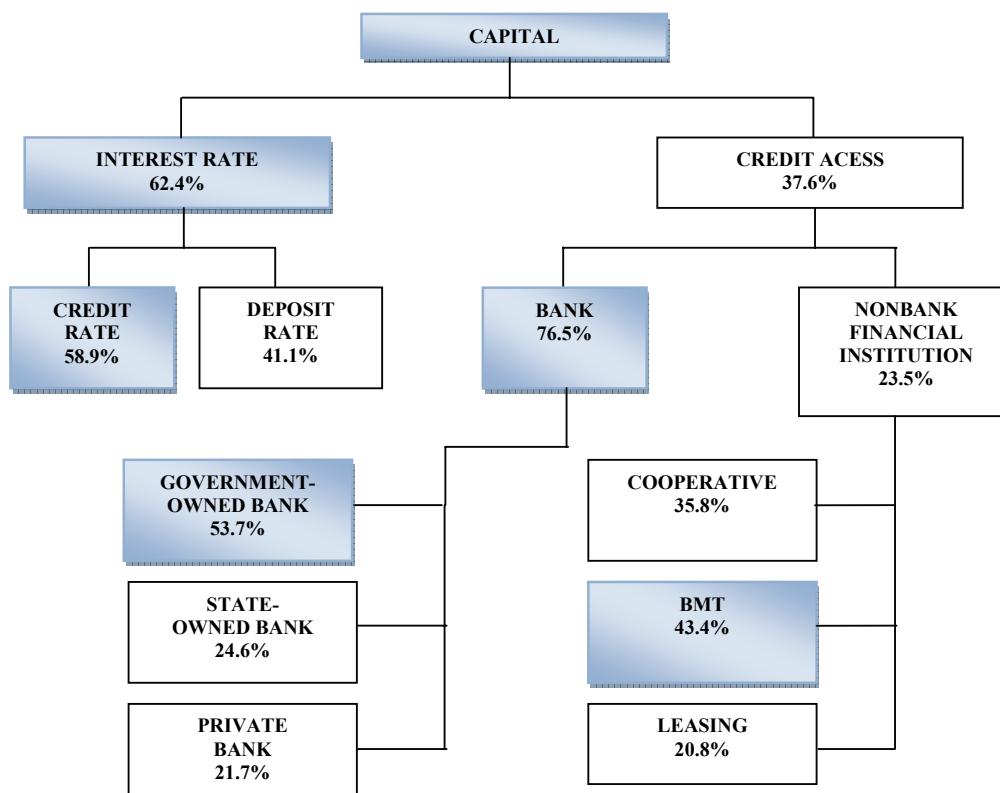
CAPITAL

INTEREST RATE
62.4%

CREDIT ACESS
37.6%

CREDIT RATE
58.9%

DEPOSIT RATE
41.1%

BANK
76.5%

NONBANK FINANCIAL INSTITUTION
23.5%

GOVERNMENT-OWNED BANK
53.7%

STATE-OWNED BANK
24.6%

PRIVATE BANK
21.7%

COOPERATIVE
35.8%

BMT
43.4%

LEASING
20.8%